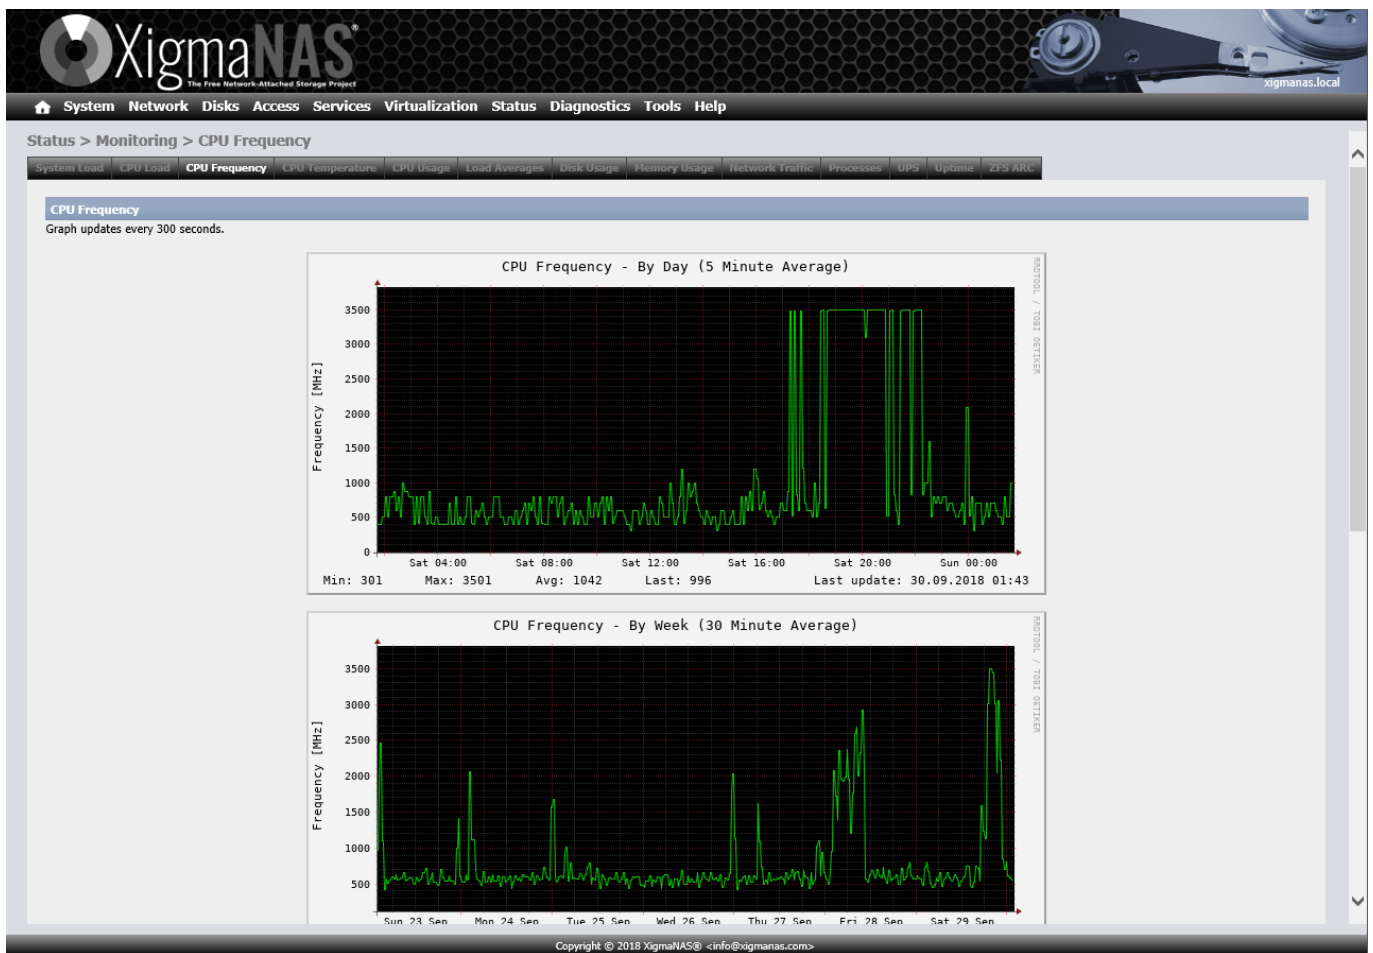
XigmaNAS®
The Free Network-Attached Storage Project
xigmanas.local

System Network Disks Access Services Virtualization Status Diagnostics Tools Help

Status > Monitoring > CPU Frequency

System Load | CPU Load | CPU Frequency | CPU Temperature | CPU Usage | Load Averages | Disk Usage | Memory Usage | Network Traffic | Processes | UPS | Uptime | ZFS ARC

CPU Frequency
Graph updates every 300 seconds.

CPU Frequency - By Day (5 Minute Average)
RRDTOOL / TOBI OETIKER
Frequency [MHz]
3500
3000
2500
2000
1500
1000
500
0
Sat 04:00 Sat 08:00 Sat 12:00 Sat 16:00 Sat 20:00 Sun 00:00
Min: 301 Max: 3501 Avg: 1042 Last: 996 Last update: 30.09.2018 01:43

CPU Frequency - By Week (30 Minute Average)
RRDTOOL / TOBI OETIKER
Frequency [MHz]
3500
3000
2500
2000
1500
1000
500
Sun 23 Sep Mon 24 Sep Tue 25 Sep Wed 26 Sep Thu 27 Sep Fri 28 Sep Sat 29 Sep

Copyright © 2018 XigmaNAS® <info@xigmanas.com>